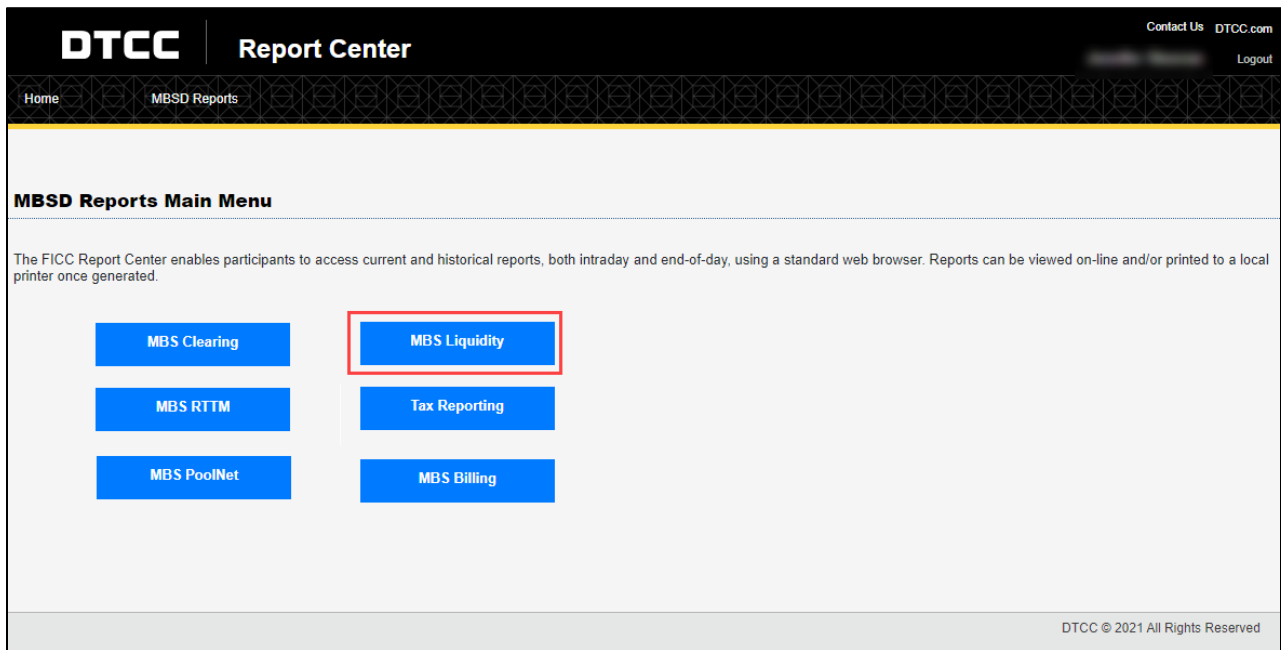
DTCC Report Center

Contact Us DTCC.com

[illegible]

Logout

Home MBSD Reports

MBSD Reports Main Menu

The FICC Report Center enables participants to access current and historical reports, both intraday and end-of-day, using a standard web browser. Reports can be viewed on-line and/or printed to a local printer once generated.

MBS Clearing

MBS Liquidity

MBS RTTM

Tax Reporting

MBS PoolNet

MBS Billing

DTCC © 2021 All Rights Reserved